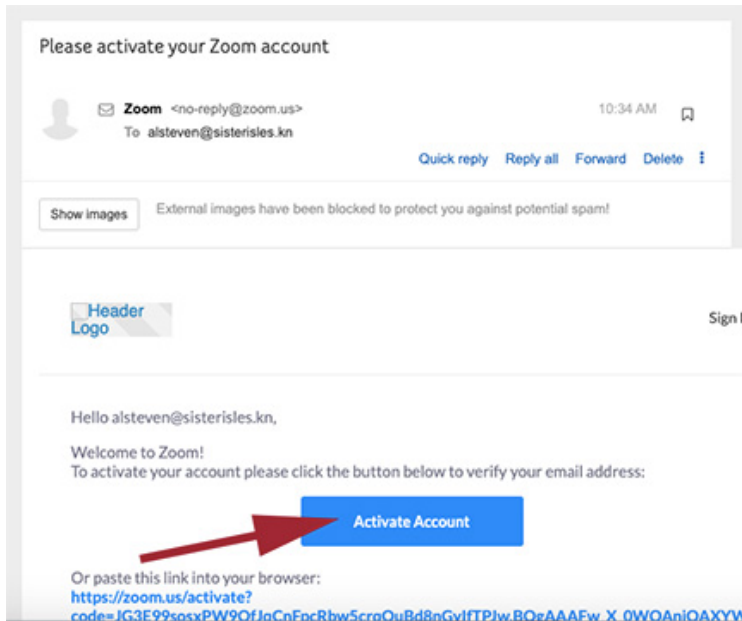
Please activate your Zoom account

Zoom <no-reply@zoom.us>
To alsteven@sisterisles.kn

10:34 AM

Quick reply Reply all Forward Delete

Show images External images have been blocked to protect you against potential spam!

Header Logo

Sign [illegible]

Hello alsteven@sisterisles.kn,

Welcome to Zoom!
To activate your account please click the button below to verify your email address:

Activate Account

Or paste this link into your browser:
https://zoom.us/activate?code=JG3E99sosxPW9OfJgCnFpcRbw5crgOuBd8nGvIfTPJw.BOgAAAFw_X_0WOAnjOAXYW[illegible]